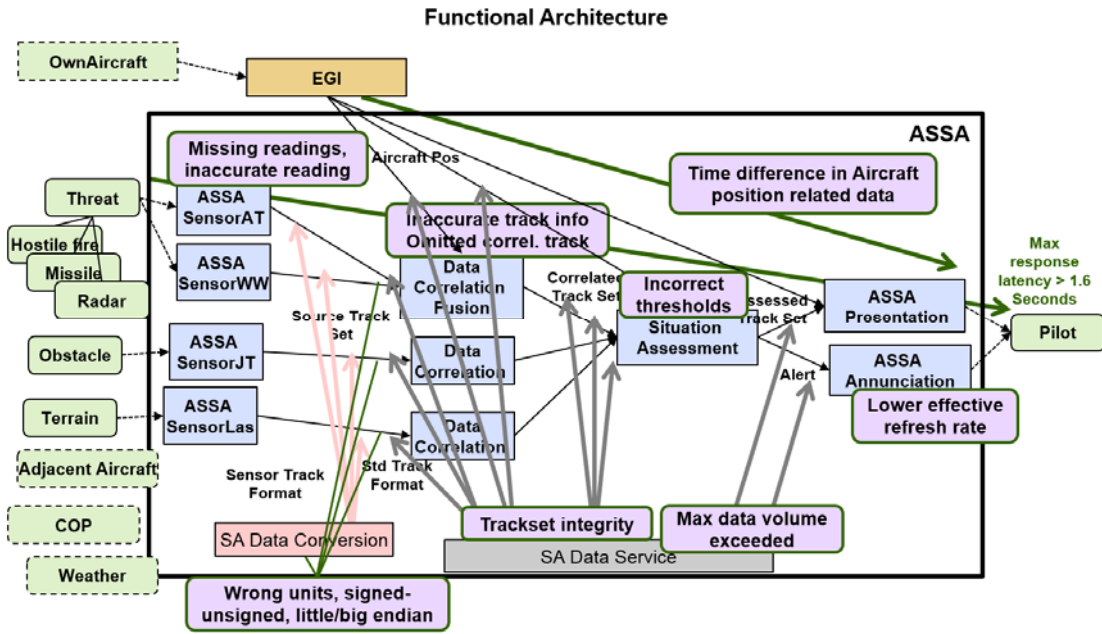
Functional Architecture

OwnAircraft

EGI

ASSA

Missing readings, inaccurate reading

Aircraft Pos

Time difference in Aircraft position related data

Threat

Hostile fire

Missile

Radar

ASSA SensorAT

ASSA SensorWW

Inaccurate track info Omitted correl. track

Data Correlation Fusion

Correlated Track Set

Incorrect thresholds

Assessed Track Set

Max response latency > 1.6 Seconds

ASSA Presentation

Pilot

Source Track Set

Situation Assessment

Obstacle

ASSA SensorJT

Data Correlation

Alert

ASSA Annunciation

Terrain

ASSA SensorLas

Data Correlation

Lower effective refresh rate

Adjacent Aircraft

Sensor Track Format

Std Track Format

COP

Trackset integrity

Max data volume exceeded

SA Data Conversion

SA Data Service

Weather

Wrong units, signed-unsigned, little/big endian